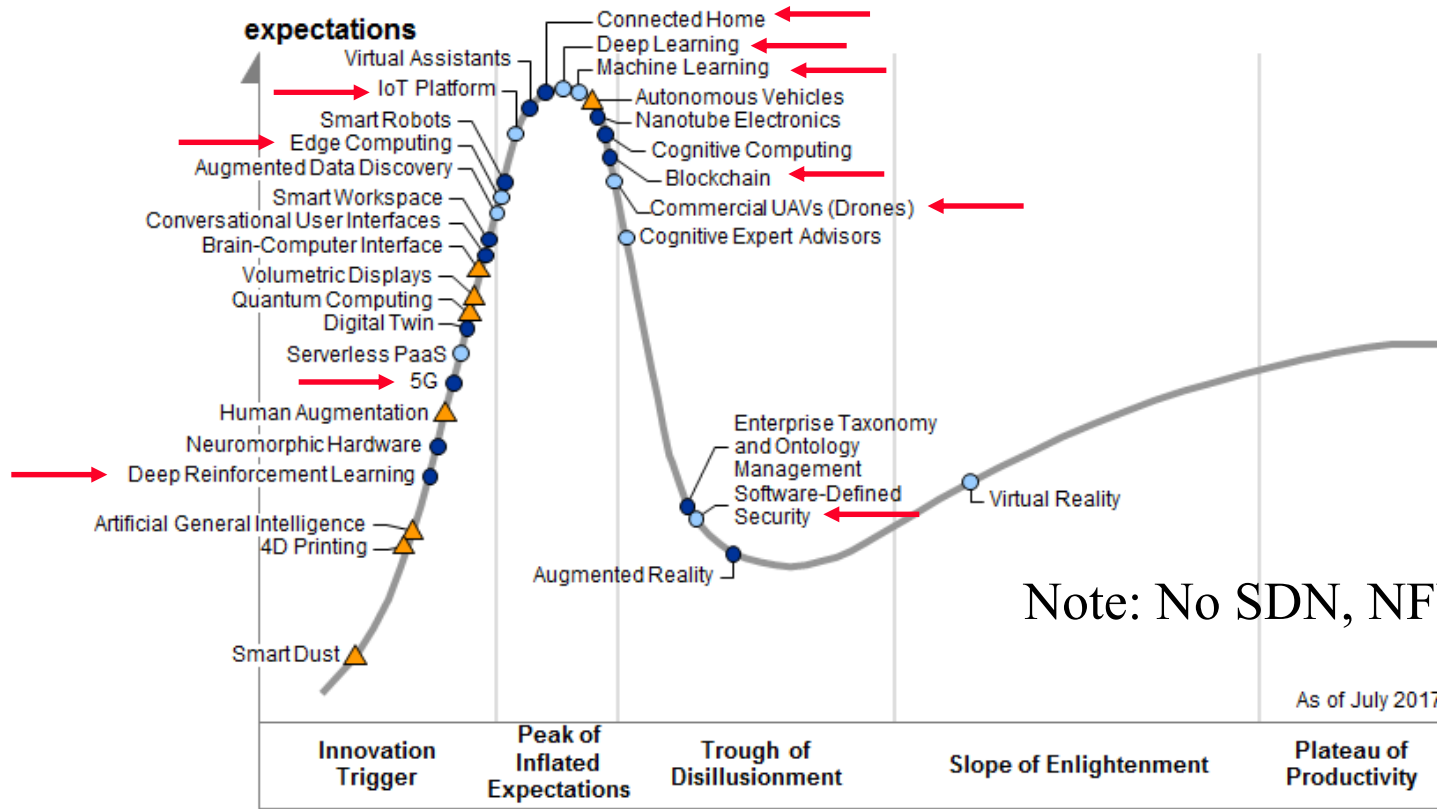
expectations

Connected Home
Deep Learning
Machine Learning
Virtual Assistants
IoT Platform
Autonomous Vehicles
Nanotube Electronics
Smart Robots
Edge Computing
Cognitive Computing
Augmented Data Discovery
Blockchain
Smart Workspace
Commercial UAVs (Drones)
Conversational User Interfaces
Cognitive Expert Advisors
Brain-Computer Interface
Volumetric Displays
Quantum Computing
Digital Twin
Serverless PaaS
5G
Human Augmentation
Neuromorphic Hardware
Enterprise Taxonomy and Ontology Management
Deep Reinforcement Learning
Software-Defined Security
Virtual Reality
Artificial General Intelligence
4D Printing
Augmented Reality
Note: No SDN, NF
Smart Dust
As of July 2017

Innovation Trigger
Peak of Inflated Expectations
Trough of Disillusionment
Slope of Enlightenment
Plateau of Productivity